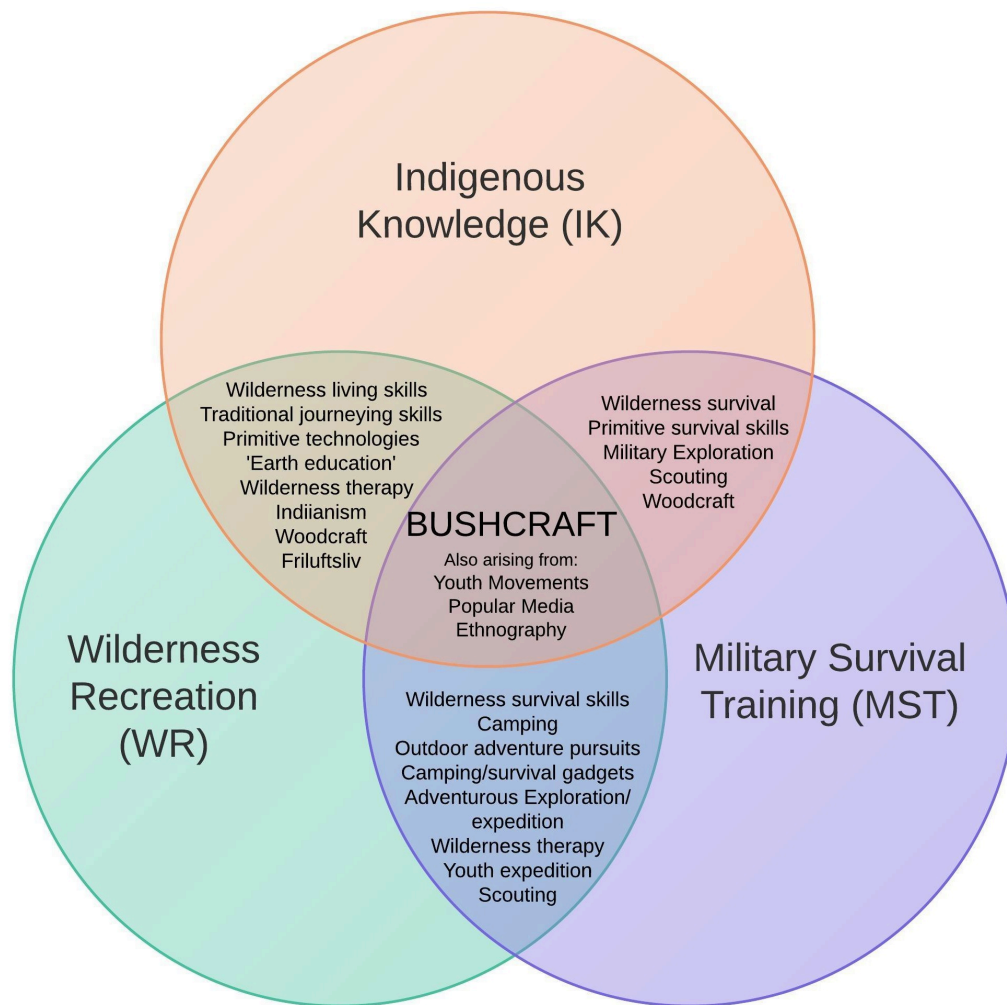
Indigenous Knowledge (IK)

Wilderness living skills
Traditional journeying skills
Primitive technologies
'Earth education'
Wilderness therapy
Indiianism
Woodcraft
Friluftsliv

Wilderness survival
Primitive survival skills
Military Exploration
Scouting
Woodcraft

BUSHCRAFT
Also arising from:
Youth Movements
Popular Media
Ethnography

Wilderness Recreation (WR)

Military Survival Training (MST)

Wilderness survival skills
Camping
Outdoor adventure pursuits
Camping/survival gadgets
Adventurous Exploration/ expedition
Wilderness therapy
Youth expedition
Scouting